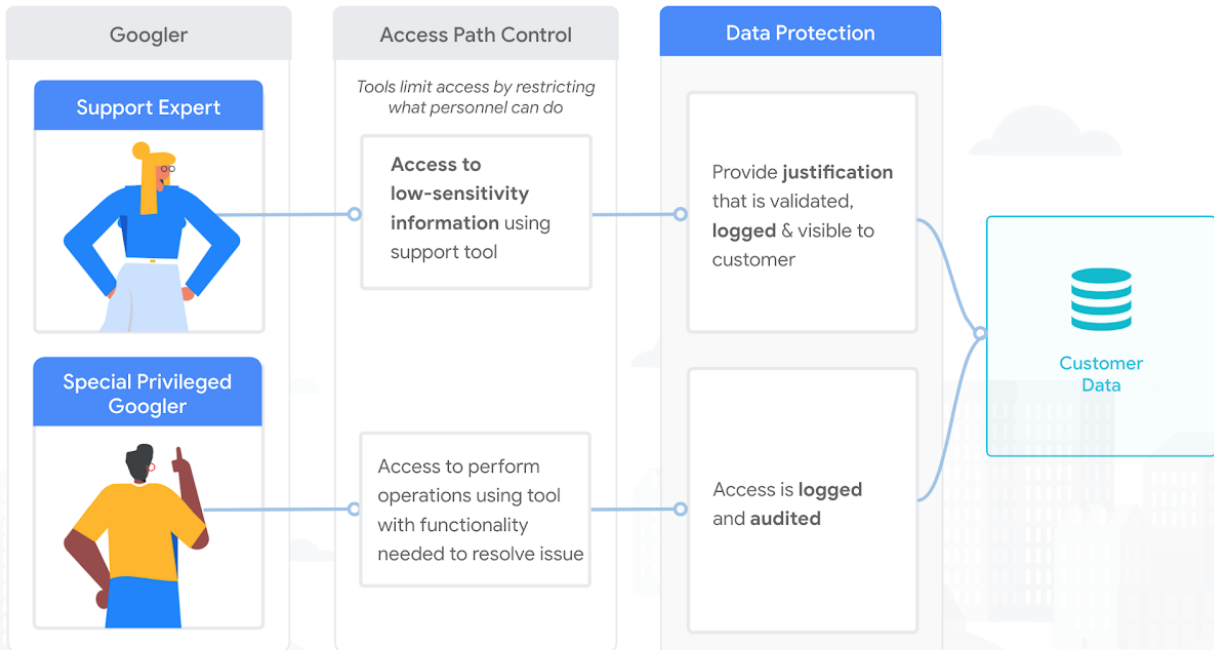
Googler

Support Expert

Special Privileged Googler

Access Path Control

*Tools limit access by restricting what personnel can do*

**Access to low-sensitivity information** using support tool

Access to perform operations using tool with functionality needed to resolve issue

Data Protection

Provide **justification** that is validated, **logged** & visible to customer

Access is **logged** and **audited**

Customer Data